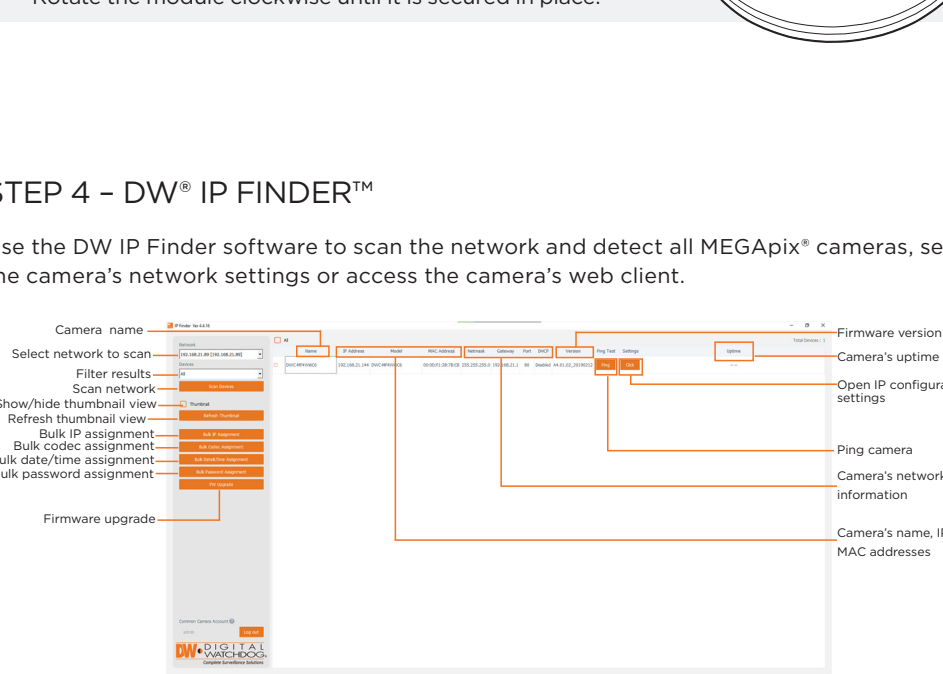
Rotate the module clockwise until it is secured in place.

STEP 4 – DW® IP FINDER™

se the DW IP Finder software to scan the network and detect all MEGApix® cameras, se he camera's network settings or access the camera's web client.

Camera name
Select network to scan
Filter results
Scan network
Show/hide thumbnail view
Refresh thumbnail view
Bulk IP assignment
Bulk codec assignment
ulk date/time assignment
ulk password assignment
Firmware upgrade

IP Finder Ver 4.4.70
Network
192.168.21.89 [192.168.21.89]
Devices
All
Scan Devices
Thumbnail
Refresh Thumbnail
Bulk IP Assignment
Bulk Codec Assignment
Bulk Date&Time Assignment
Bulk Password Assignment
FW Upgrade
Common Camera Account
admin
Log out
DW DIGITAL WATCHDOG
Complete Surveillance Solutions

All
Total Devices : 1

| | Name | IP Address | Model | MAC Address | Netmask | Gateway | Port | DHCP | Version | Ping Test | Settings | Uptime |
|---|---|---|---|---|---|---|---|---|---|---|---|---|
| | DWC-MF4Wi6C6 | 192.168.21.144 | DWC-MF4Wi6C6 | 00:0c:F1:28:7B:C8 | 255.255.255.0 | 192.168.21.1 | 80 | Disabled | A4.01.02_20190212 | Ping | Click | -- |

Firmware version
Camera's uptime
Open IP configura settings
Ping camera
Camera's network information
Camera's name, IP MAC addresses